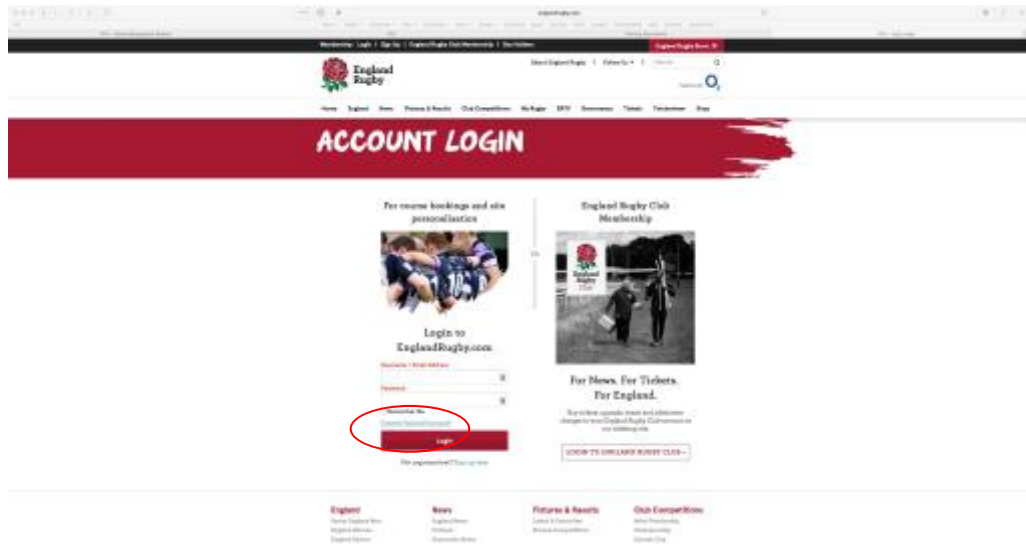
Membership · Login | Sign Up | England Rugby Club Membership | Our Holders

England Rugby Store

England Rugby

Home England News Fixtures & Results Club Competitions My Rugby RFU Governance Tickets Twickenham Shop

ACCOUNT LOGIN

For course bookings and site personalisation

Login to EnglandRugby.com

Username / Email Address

Password

Remember Me

Forgotten Password?

Login

Not registered? Sign up here

Or

England Rugby Club Membership

England Rugby Club

For News. For Tickets. For England.

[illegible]

LOGIN TO ENGLAND RUGBY CLUB »

England

News

Fixtures & Results

Club Competitions